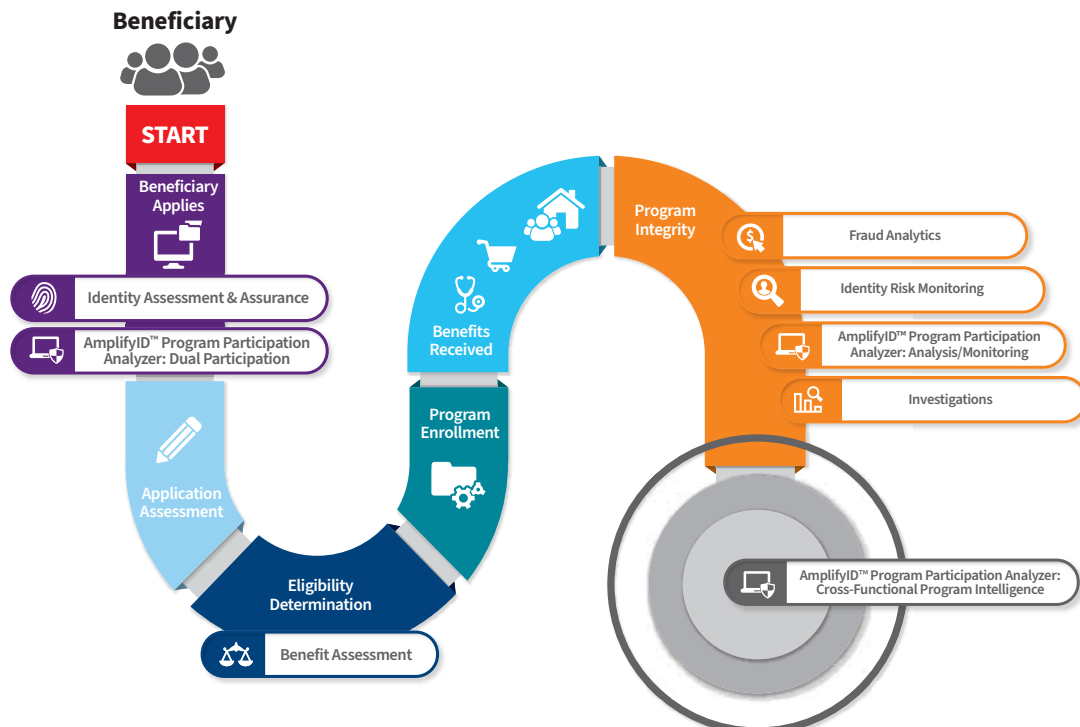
Beneficiary

START

Beneficiary Applies

Identity Assessment & Assurance

AmplifyID™ Program Participation Analyzer: Dual Participation

Application Assessment

Eligibility Determination

Benefit Assessment

Program Enrollment

Benefits Received

Program Integrity

Fraud Analytics

Identity Risk Monitoring

AmplifyID™ Program Participation Analyzer: Analysis/Monitoring

Investigations

AmplifyID™ Program Participation Analyzer: Cross-Functional Program Intelligence